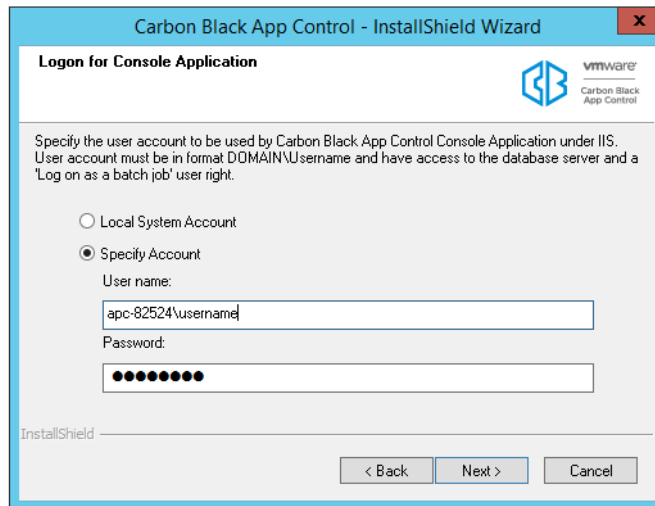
Carbon Black App Control - InstallShield Wizard

x

Logon for Console Application

vmware

Carbon Black App Control

Specify the user account to be used by Carbon Black App Control Console Application under IIS. User account must be in format DOMAIN\Username and have access to the database server and a 'Log on as a batch job' user right.

Local System Account

Specify Account

User name:

apc-82524\username

Password:

●●●●●●●●

InstallShield

< Back

Next >

Cancel